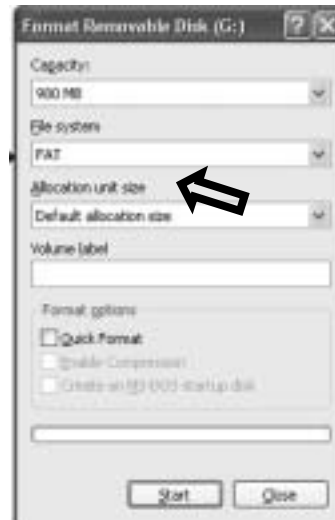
Format Removable Disk (G:)

Capacity:

900 MB

File system

FAT

Allocation unit size

Default allocation size

Volume label

Format options

Quick Format

Enable Compression

Create an MS-DOS startup disk

Start

Close